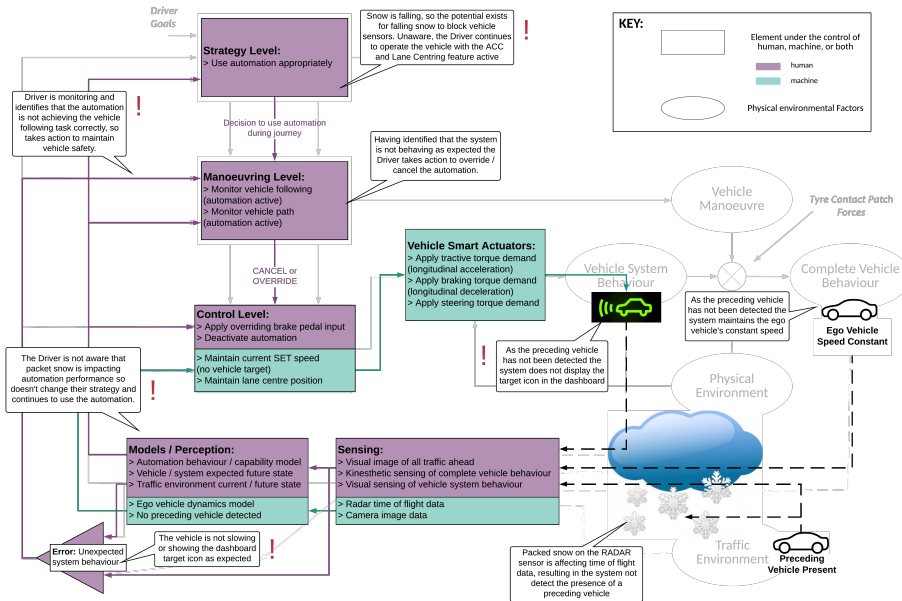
Driver Goals

Strategy Level:
> Use automation appropriately

Snow is falling, so the potential exists for falling snow to block vehicle sensors. Unaware, the Driver continues to operate the vehicle with the ACC and Lane Centring feature active

!

KEY:
Element under the control of human, machine, or both
human
machine
Physical environmental Factors

Driver is monitoring and identifies that the automation is not achieving the vehicle following task correctly, so takes action to maintain vehicle safety.

!

Decision to use automation during journey

Having identified that the system is not behaving as expected the Driver takes action to override / cancel the automation.

Manoeuvring Level:
> Monitor vehicle following (automation active)
> Monitor vehicle path (automation active)

Vehicle Manoeuvre

Tyre Contact Patch Forces

Vehicle Smart Actuators:
> Apply tractive torque demand (longitudinal acceleration)
> Apply braking torque demand (longitudinal deceleration)
> Apply steering torque demand

Vehicle System Behaviour

Complete Vehicle Behaviour

CANCEL or OVERRIDE

As the preceding vehicle has not been detected the system maintains the ego vehicle's constant speed

Ego Vehicle Speed Constant

Control Level:
> Apply overriding brake pedal input
> Deactivate automation

> Maintain current SET speed (no vehicle target)
> Maintain lane centre position

The Driver is not aware that packet snow is impacting automation performance so doesn't change their strategy and continues to use the automation.

!

!

As the preceding vehicle has not been detected the system does not display the target icon in the dashboard

Physical Environment

Models / Perception:
> Automation behaviour / capability model
> Vehicle / system expected future state
> Traffic environment current / future state

> Ego vehicle dynamics model
> No preceding vehicle detected

Sensing:
> Visual image of all traffic ahead
> Kinesthetic sensing of complete vehicle behaviour
> Visual sensing of vehicle system behaviour

> Radar time of flight data
> Camera image data

Error: Unexpected system behaviour

The vehicle is not slowing or showing the dashboard target icon as expected

!

Packed snow on the RADAR sensor is affecting time of flight data, resulting in the system not detect the presence of a preceding vehicle

Traffic Environment

Preceding Vehicle Present